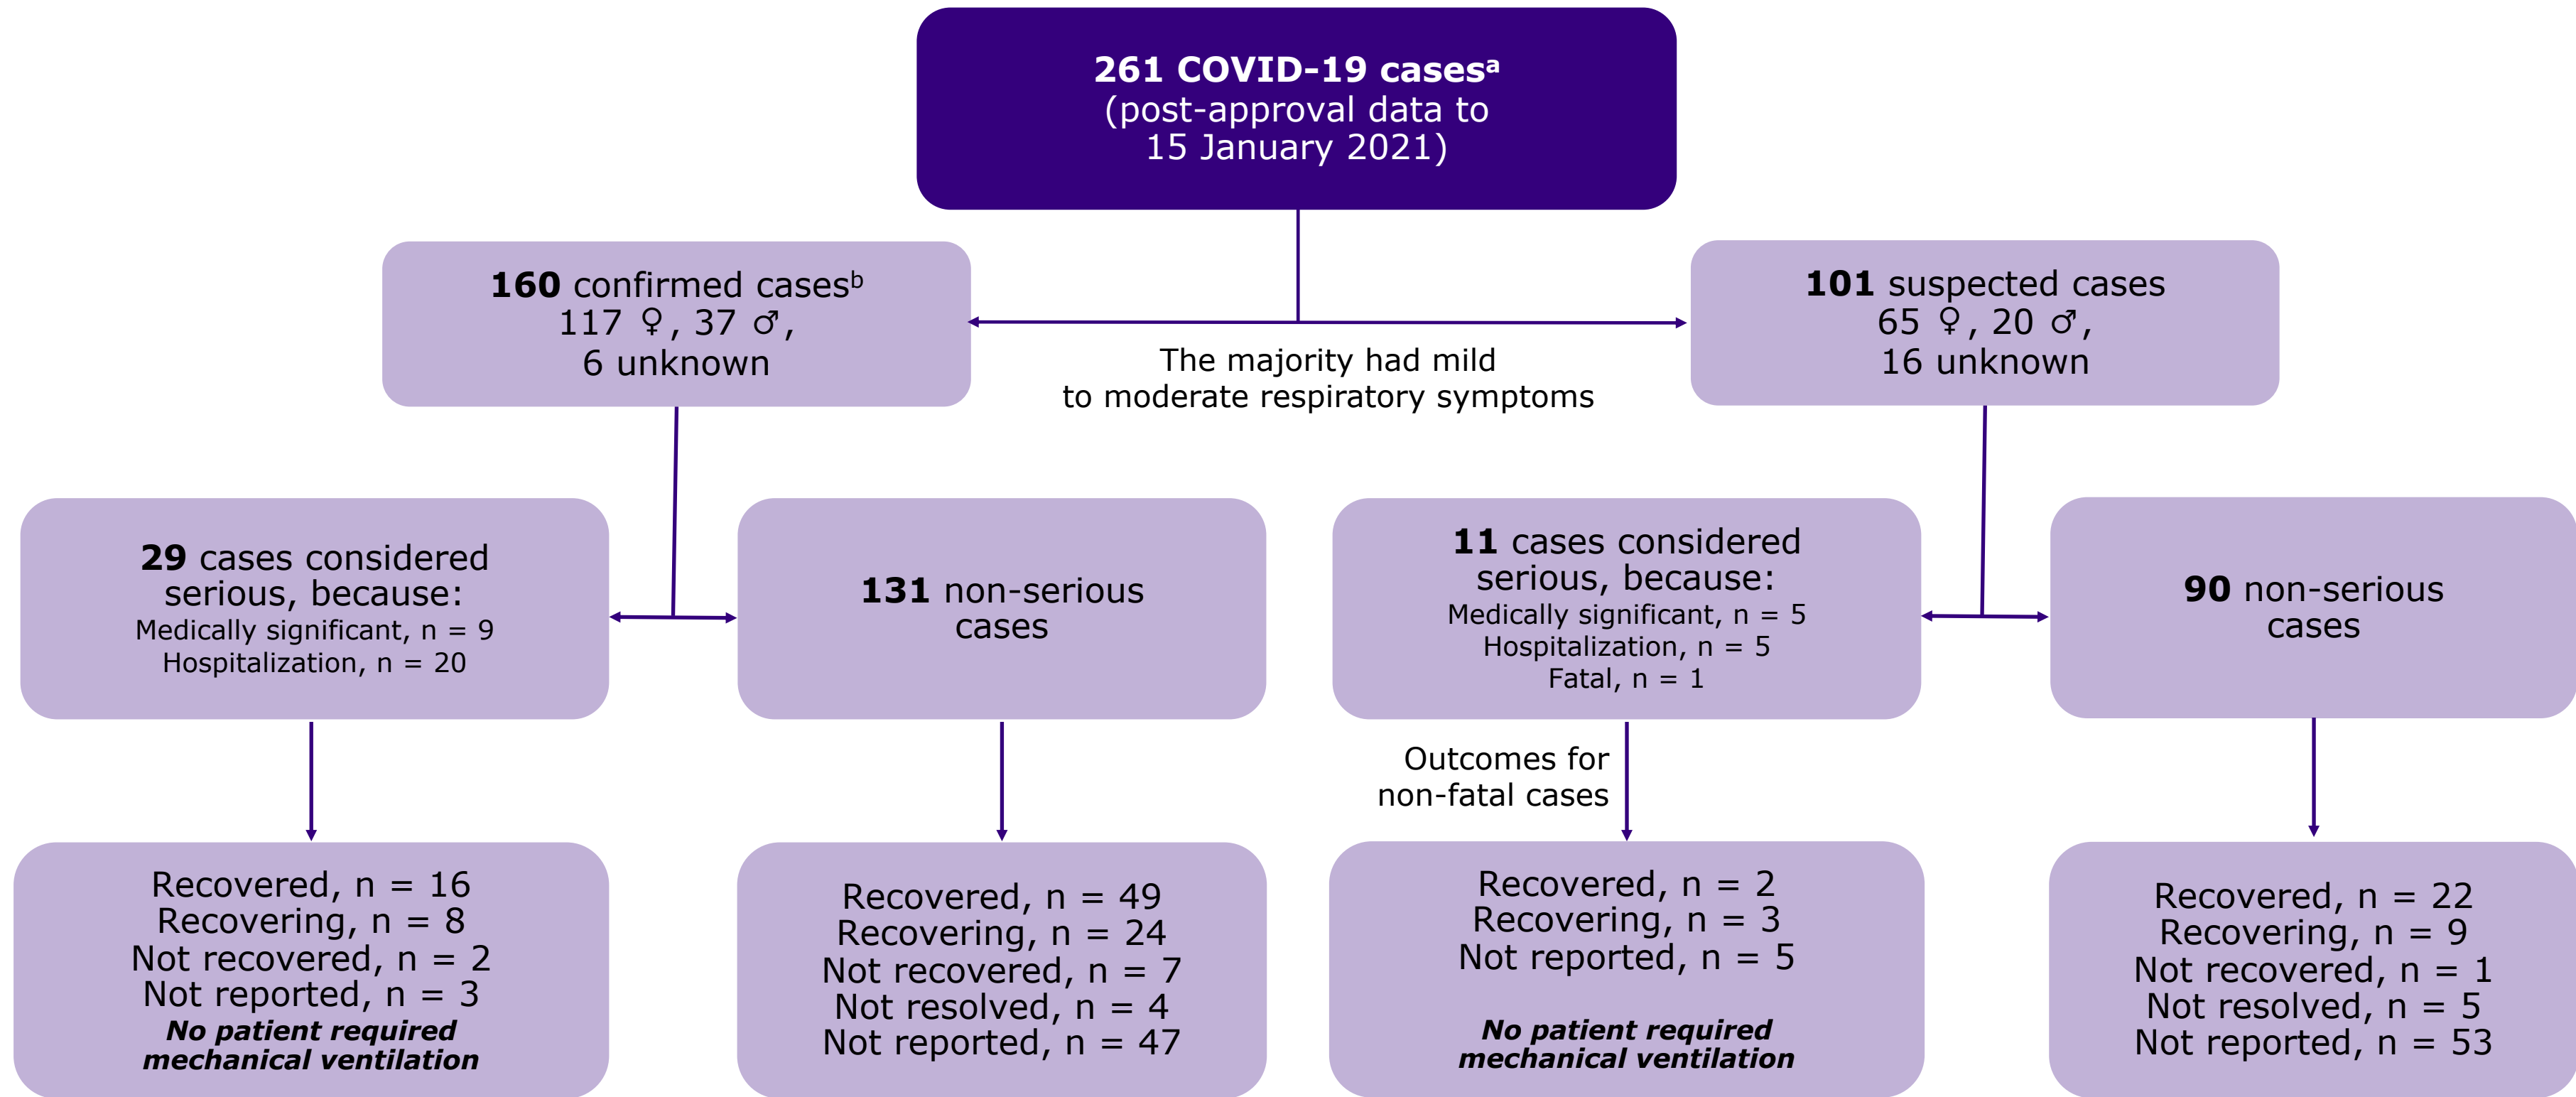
**261 COVID-19 cases$^{a}$**
(post-approval data to 15 January 2021)

**160** confirmed cases$^{b}$
117 ♀, 37 ♂, 6 unknown

The majority had mild to moderate respiratory symptoms

**101** suspected cases
65 ♀, 20 ♂, 16 unknown

**29** cases considered serious, because:
Medically significant, n = 9
Hospitalization, n = 20

**131** non-serious cases

**11** cases considered serious, because:
Medically significant, n = 5
Hospitalization, n = 5
Fatal, n = 1

**90** non-serious cases

Outcomes for non-fatal cases

Recovered, n = 16
Recovering, n = 8
Not recovered, n = 2
Not reported, n = 3
***No patient required mechanical ventilation***

Recovered, n = 49
Recovering, n = 24
Not recovered, n = 7
Not resolved, n = 4
Not reported, n = 47

Recovered, n = 2
Recovering, n = 3
Not reported, n = 5
***No patient required mechanical ventilation***

Recovered, n = 22
Recovering, n = 9
Not recovered, n = 1
Not resolved, n = 5
Not reported, n = 53